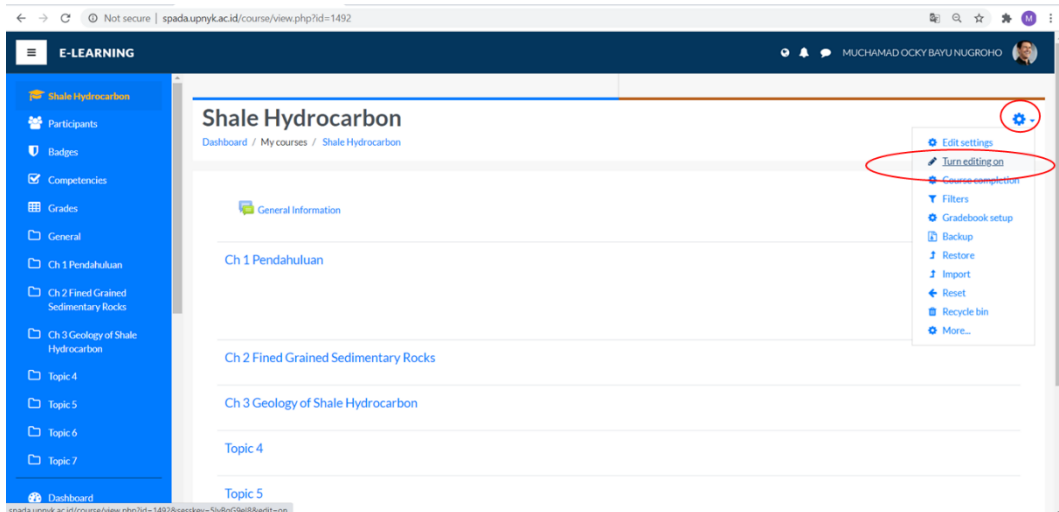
Not secure | spada.upnyk.ac.id/course/view.php?id=1492

M

E-LEARNING

MUCHAMAD OCKY BAYU NUGROHO

Shale Hydrocarbon
Participants
Badges
Competencies
Grades
General
Ch 1 Pendahuluan
Ch 2 Fined Grained Sedimentary Rocks
Ch 3 Geology of Shale Hydrocarbon
Topic 4
Topic 5
Topic 6
Topic 7
Dashboard

Shale Hydrocarbon

Dashboard / My courses / Shale Hydrocarbon

Edit settings
Turn editing on
Course completion
Filters
Gradebook setup
Backup
Restore
Import
Reset
Recycle bin
More...

General Information

Ch 1 Pendahuluan

Ch 2 Fined Grained Sedimentary Rocks

Ch 3 Geology of Shale Hydrocarbon

Topic 4

Topic 5

spada.upnyk.ac.id/course/view.php?id=1492&sesskey=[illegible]&edit=on